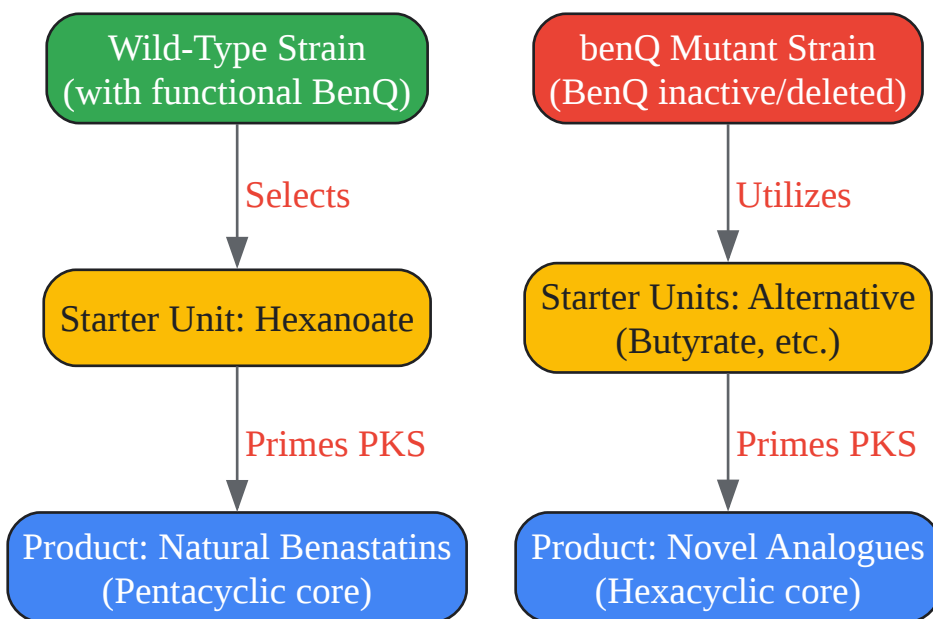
Wild-Type Strain
(with functional BenQ)

Selects

Starter Unit: Hexanoate

Primes PKS

Product: Natural Benastatins
(Pentacyclic core)

benQ Mutant Strain
(BenQ inactive/deleted)

Utilizes

Starter Units: Alternative
(Butyrate, etc.)

Primes PKS

Product: Novel Analogues
(Hexacyclic core)